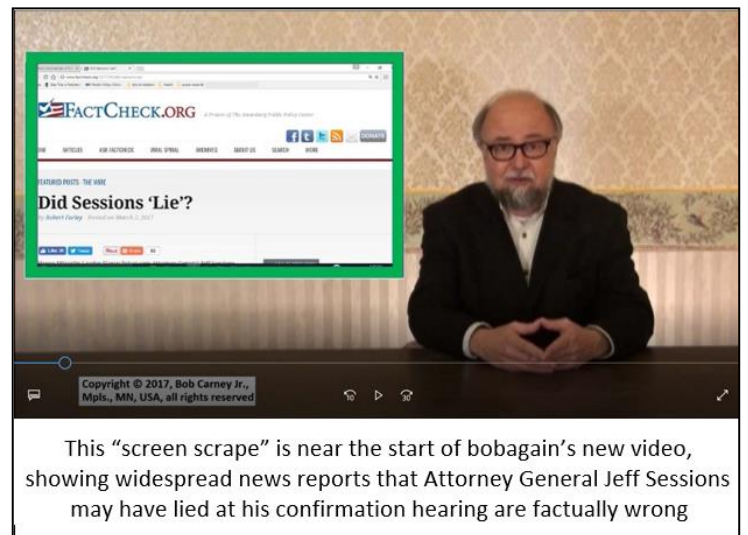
FACTCHECK.ORG

A Project of The Annenberg Public Policy Center

DONATE

ARTICLES ASK FACTCHECK VIRAL SPIRAL ARCHIVES ABOUT US SEARCH MORE

FEATURED POSTS · THE WIRE

Did Sessions 'Lie'?

By Robert Farley · Posted on March 2, 2017

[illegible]

Copyright © 2017, Bob Carney Jr., Mpls., MN, USA, all rights reserved

10 30

This "screen scrape" is near the start of bobagain's new video, showing widespread news reports that Attorney General Jeff Sessions may have lied at his confirmation hearing are factually wrong